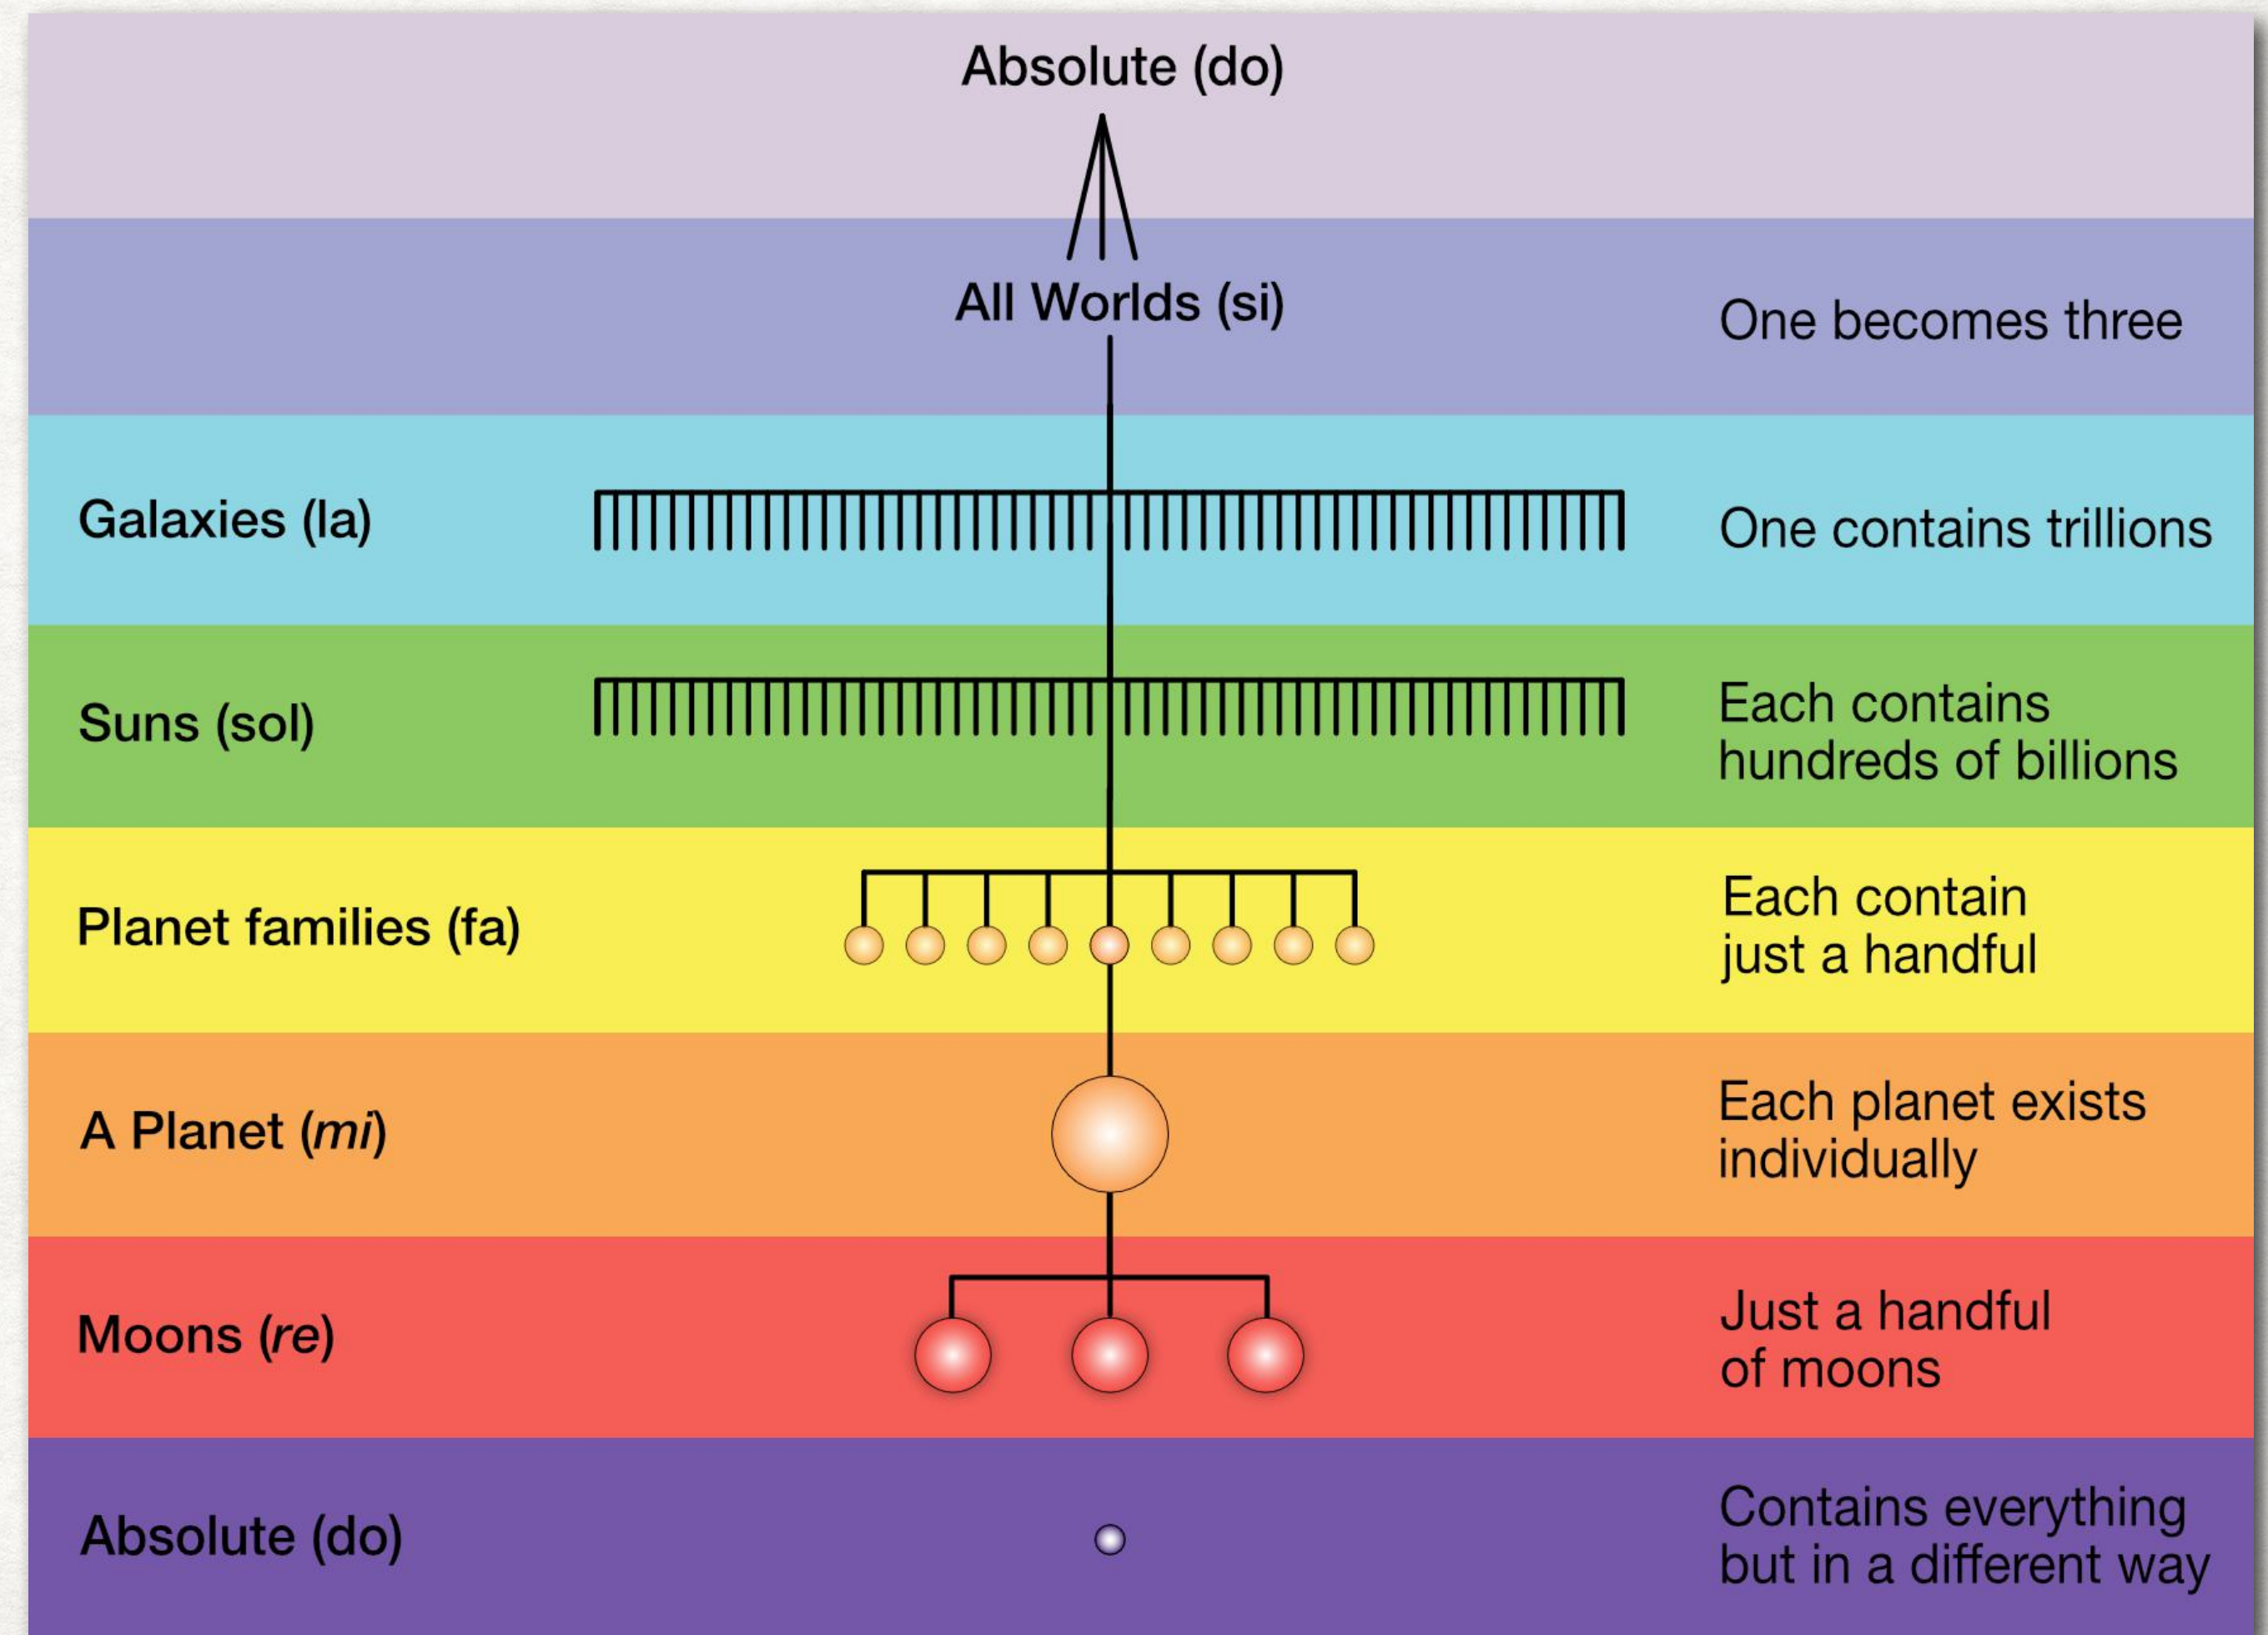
Absolute (do)

All Worlds (si)

One becomes three

Galaxies (la)

One contains trillions

Suns (sol)

Each contains hundreds of billions

Planet families (fa)

Each contain just a handful

A Planet (*mi*)

Each planet exists individually

Moons (*re*)

Just a handful of moons

Absolute (do)

Contains everything but in a different way